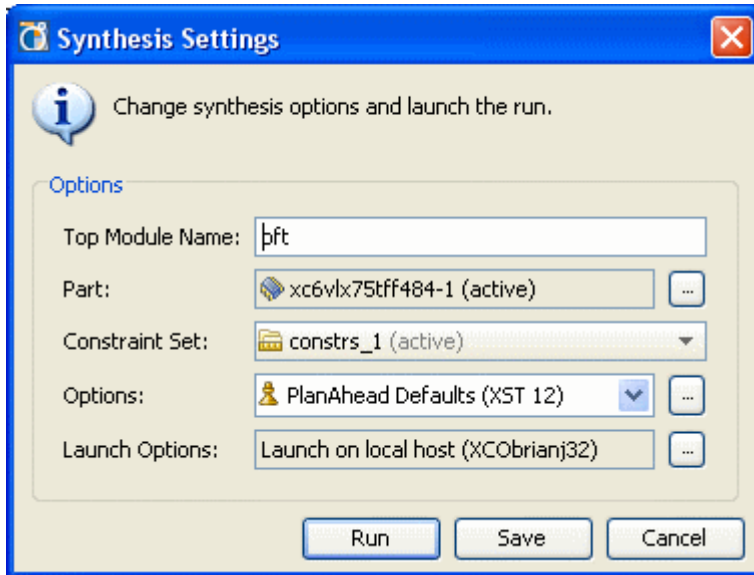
Synthesis Settings

Change synthesis options and launch the run.

Options

Top Module Name: bft

Part: xc6vlx75tff484-1 (active) ...

Constraint Set: constrs_1 (active)

Options: PlanAhead Defaults (XST 12) ...

Launch Options: Launch on local host (XCObrianj32) ...

Run Save Cancel